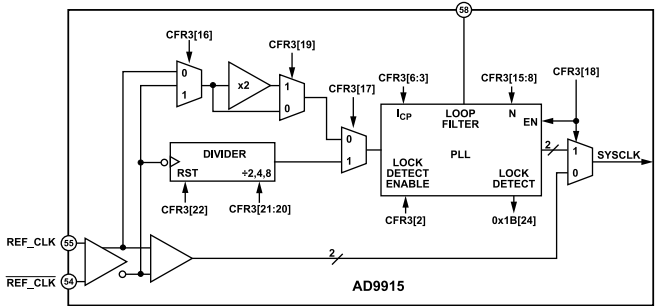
58

CFR3[16]

CFR3[19]

0

1

x2

1

0

CFR3[17]

CFR3[6:3]

$I_{CP}$

LOOP FILTER

CFR3[15:8]

N

CFR3[18]

EN

0

1

DIVIDER

RST

÷2,4,8

LOCK DETECT ENABLE

PLL

LOCK DETECT

2

1

0

SYSCLK

CFR3[22]

CFR3[21:20]

CFR3[2]

0x1B[24]

REF_CLK

55

$\overline{\text{REF\_CLK}}$

54

2

AD9915